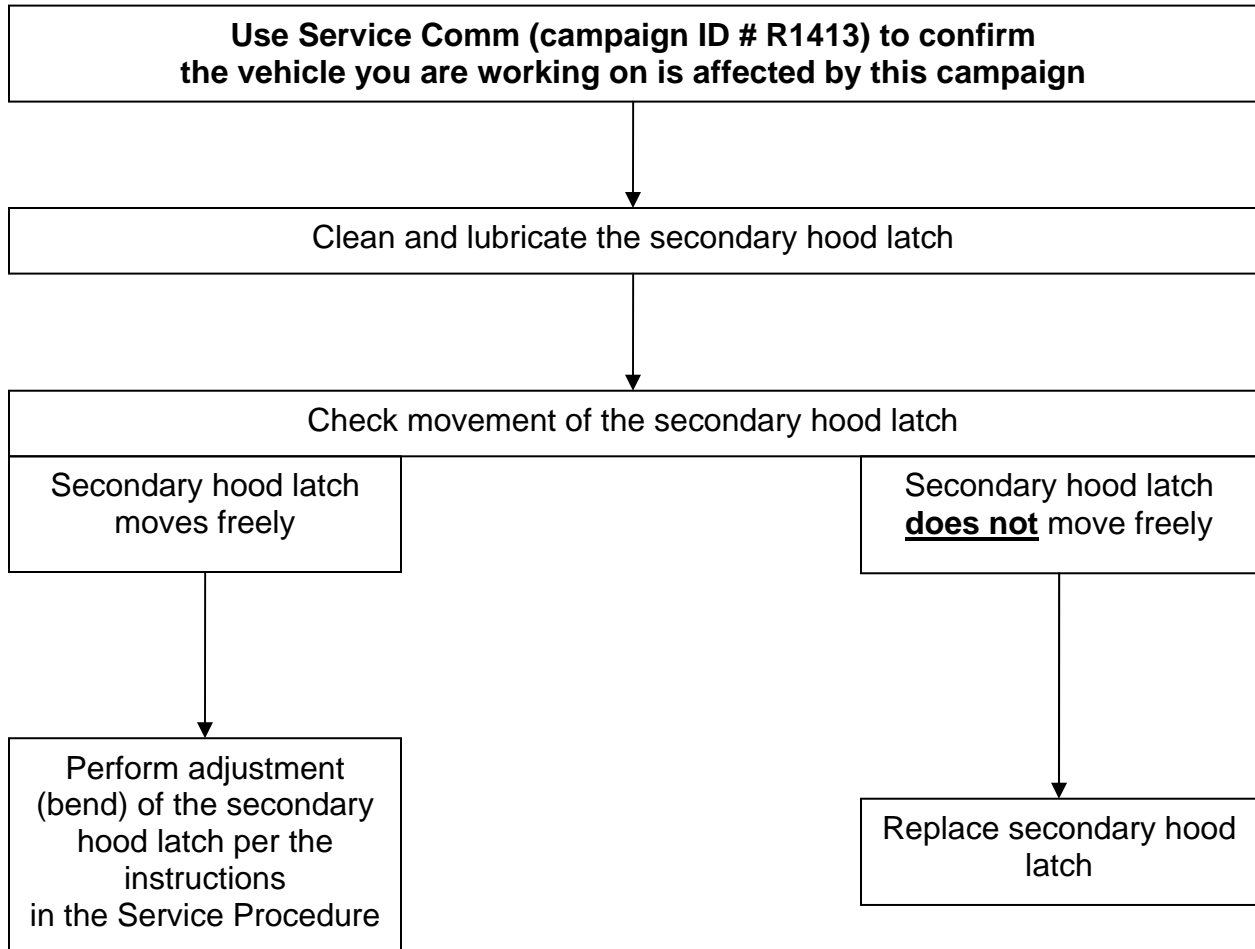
Use Service Comm (campaign ID # R1413) to confirm the vehicle you are working on is affected by this campaign

Clean and lubricate the secondary hood latch

Check movement of the secondary hood latch

Secondary hood latch moves freely

Secondary hood latch does not move freely

Perform adjustment (bend) of the secondary hood latch per the instructions in the Service Procedure

Replace secondary hood latch